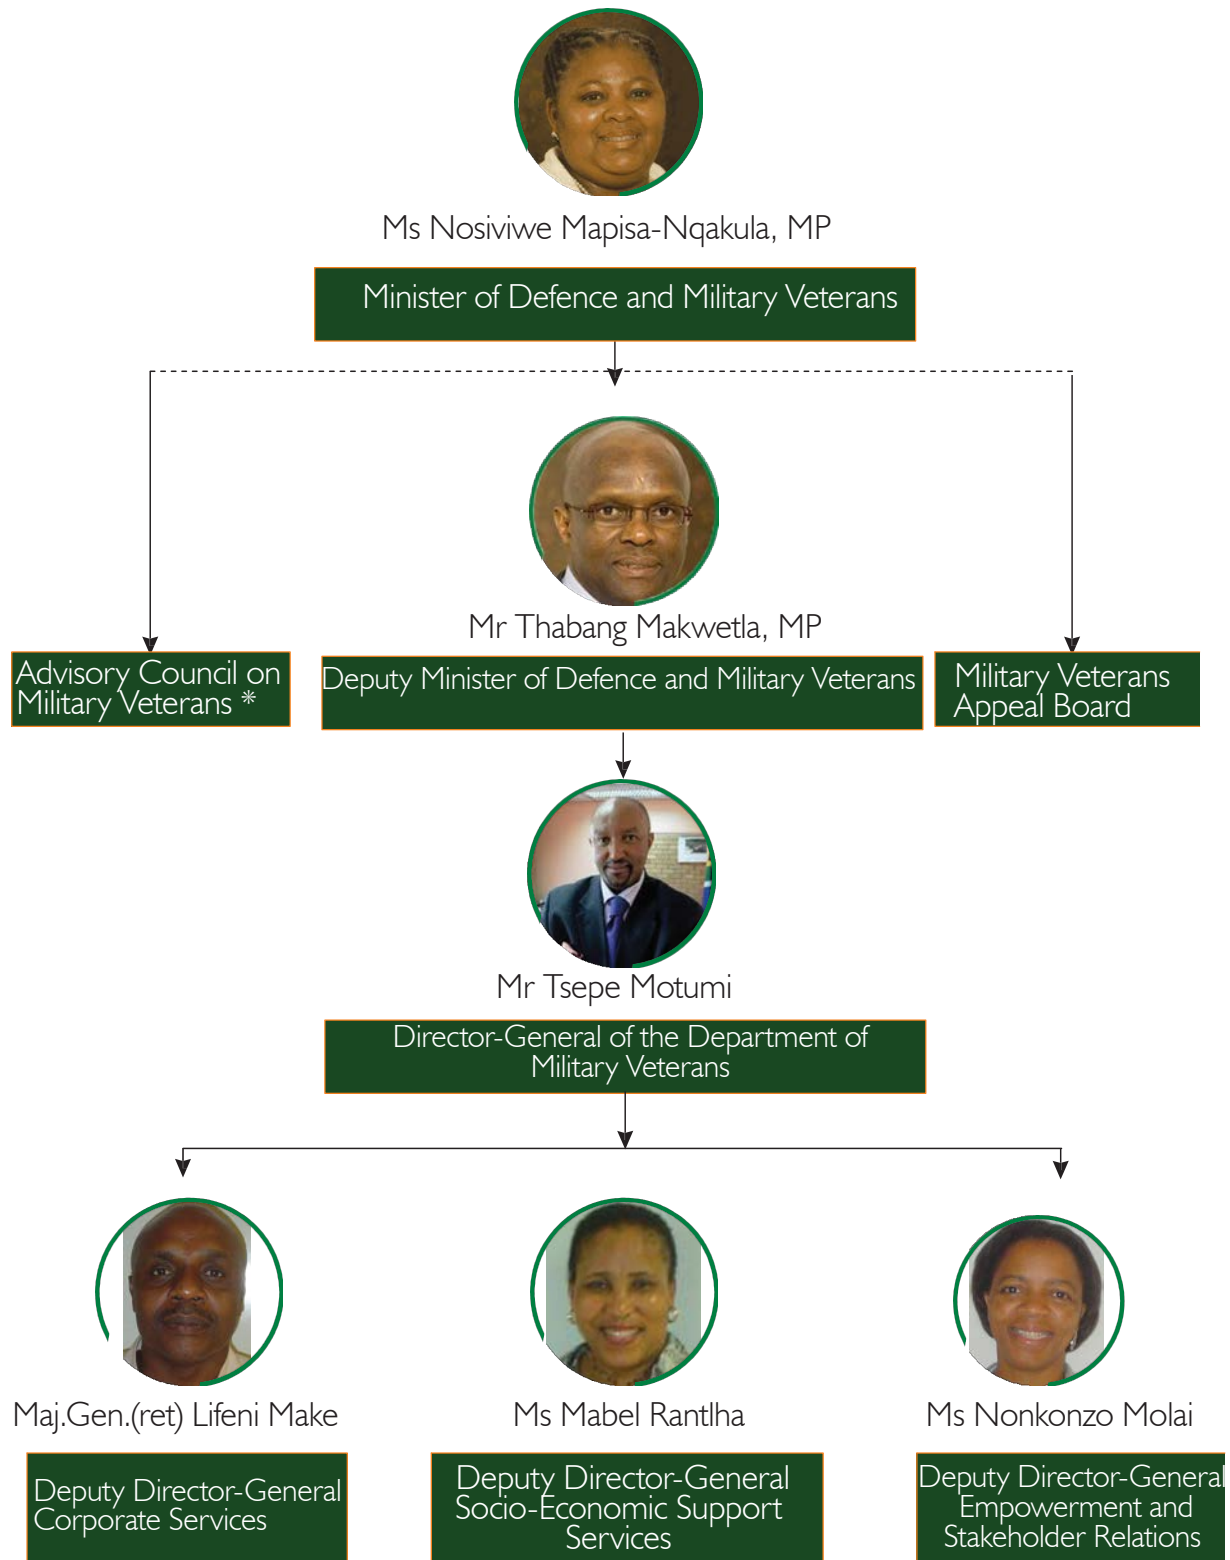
Ms Nosiviwe Mapisa-Nqakula, MP

Minister of Defence and Military Veterans

Mr Thabang Makwetla, MP

Advisory Council on Military Veterans *

Deputy Minister of Defence and Military Veterans

Military Veterans Appeal Board

Mr Tsepe Motumi

Director-General of the Department of Military Veterans

Maj.Gen.(ret) Lifeni Make

Deputy Director-General Corporate Services

Ms Mabel Rantlha

Deputy Director-General Socio-Economic Support Services

Ms Nonkonzo Molai

Deputy Director-General Empowerment and Stakeholder Relations